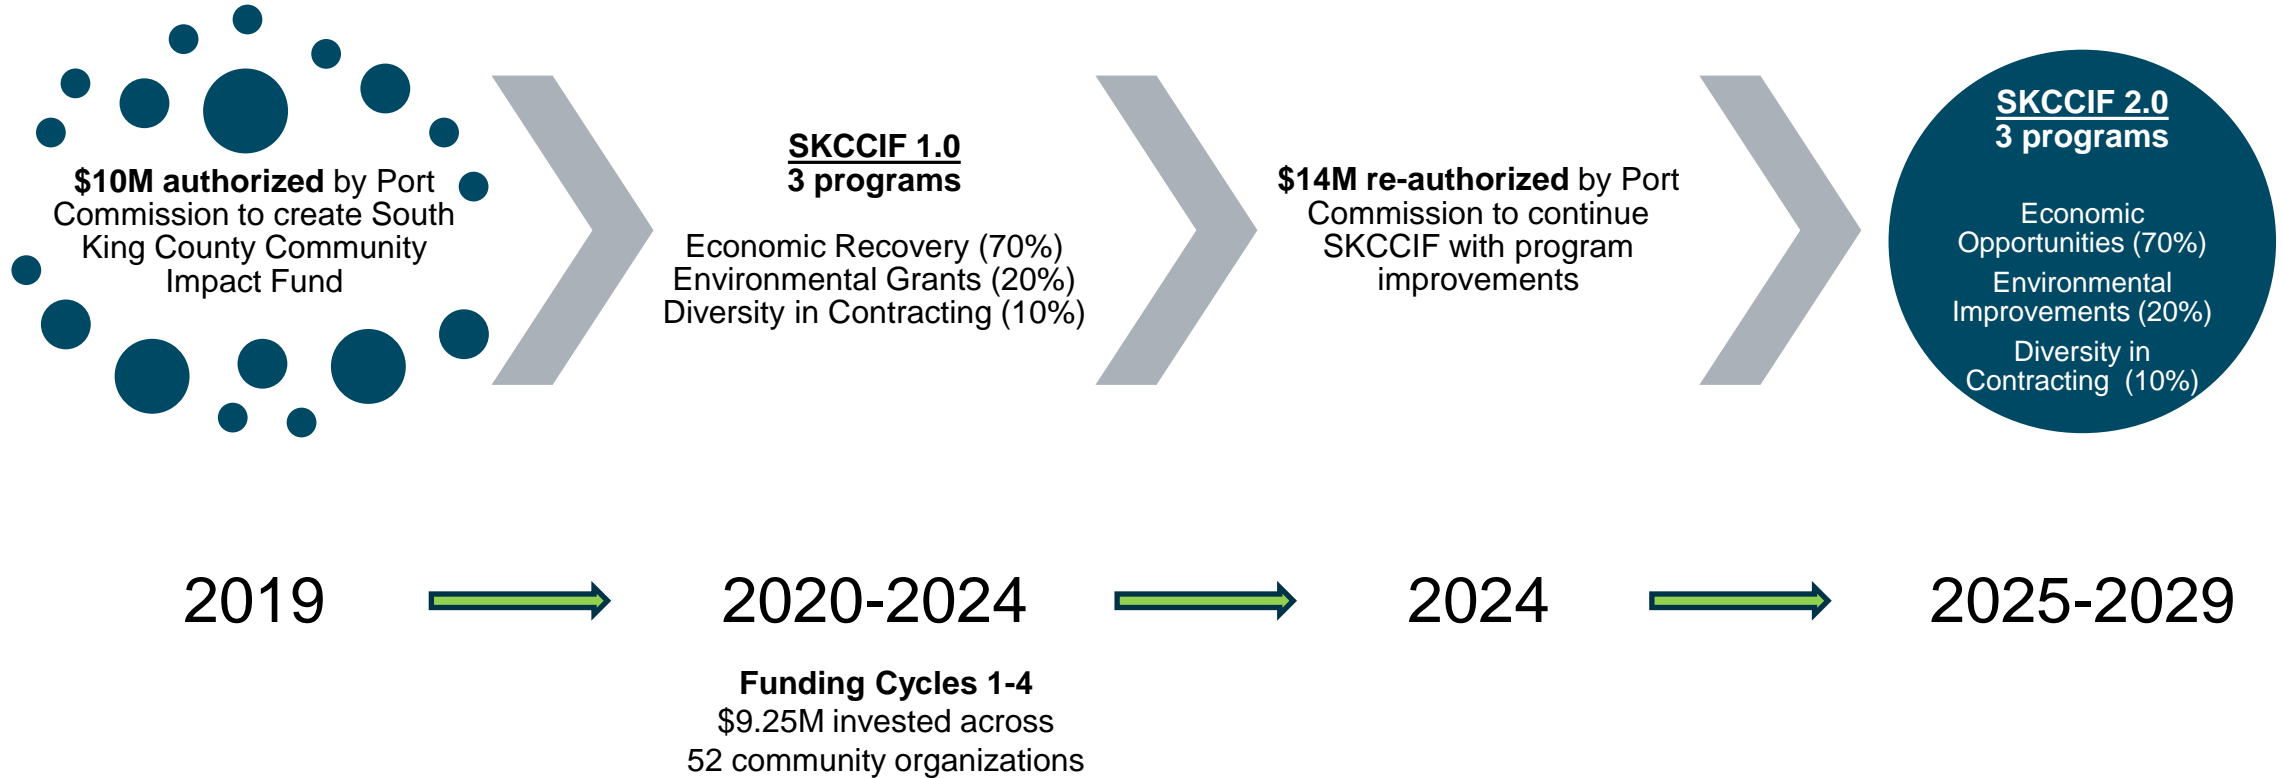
**$10M authorized** by Port Commission to create South King County Community Impact Fund

**SKCCIF 1.0**
**3 programs**

Economic Recovery (70%)
Environmental Grants (20%)
Diversity in Contracting (10%)

**$14M re-authorized** by Port Commission to continue SKCCIF with program improvements

**SKCCIF 2.0**
**3 programs**

Economic Opportunities (70%)
Environmental Improvements (20%)
Diversity in Contracting (10%)

2019

2020-2024

2024

2025-2029

**Funding Cycles 1-4**
$9.25M invested across
52 community organizations